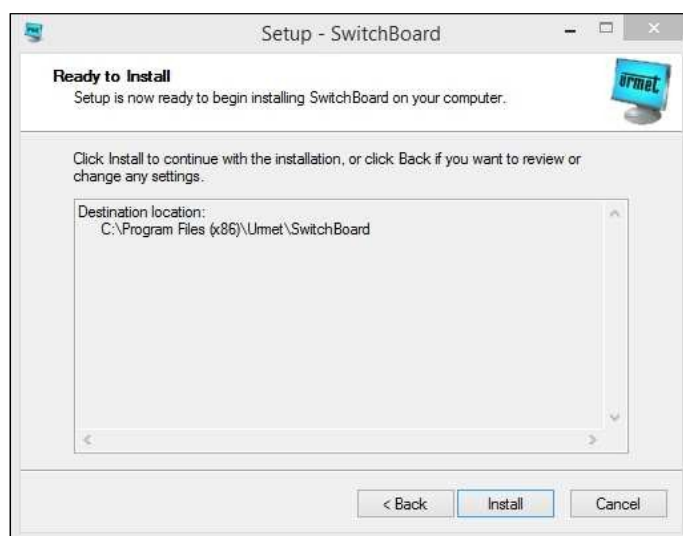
Setup - SwitchBoard

Ready to Install
Setup is now ready to begin installing SwitchBoard on your computer.

urmet

Click Install to continue with the installation, or click Back if you want to review or change any settings.

Destination location:
C:\Program Files (x86)\Urmet\SwitchBoard

< Back
Install
Cancel